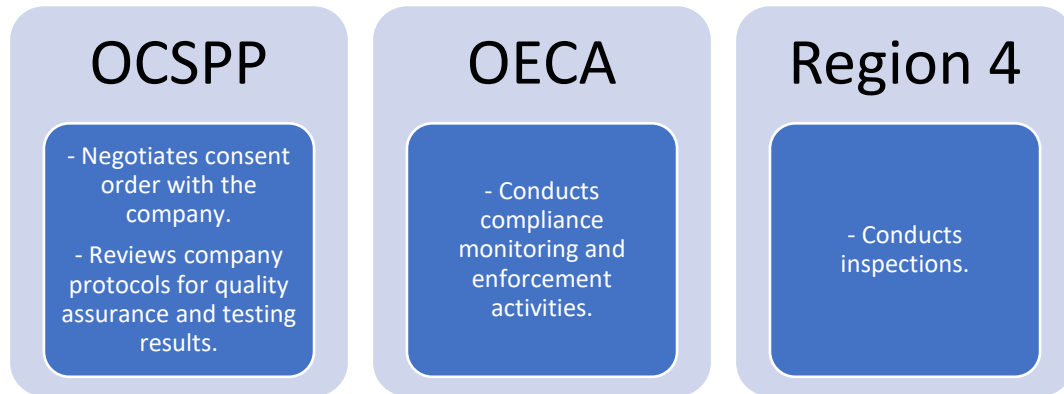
OCSPP

- Negotiates consent order with the company.

- Reviews company protocols for quality assurance and testing results.

OECA

- Conducts compliance monitoring and enforcement activities.

Region 4

- Conducts inspections.